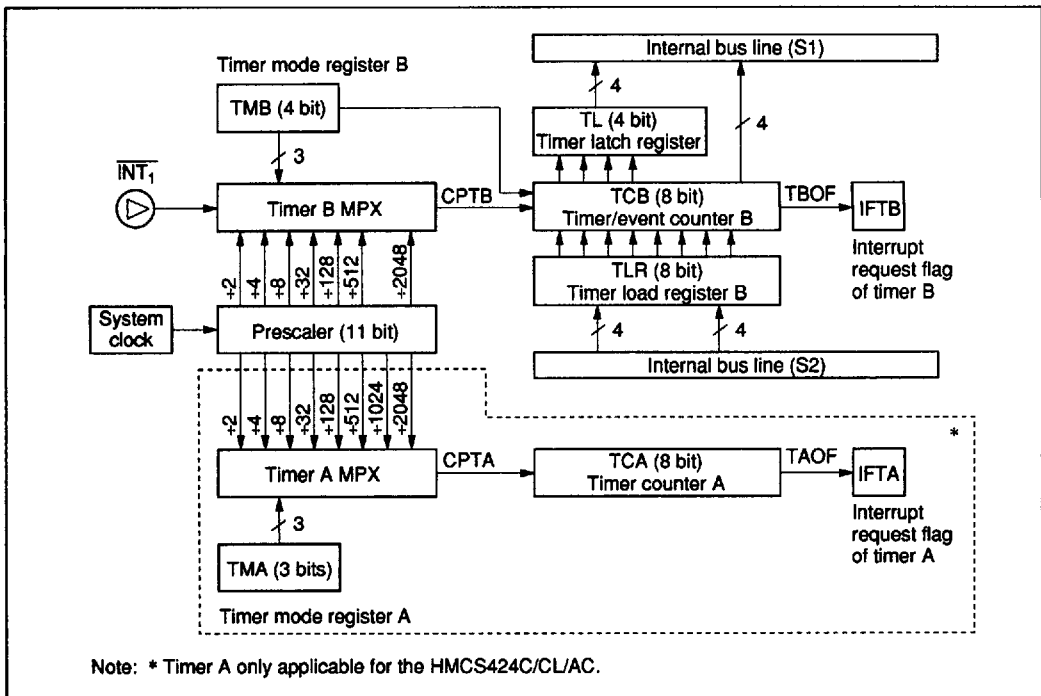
Internal bus line (S1)

Timer mode register B

TMB (4 bit)

4

TL (4 bit)
Timer latch register

4

3

$\overline{INT_1}$

Timer B MPX

CPTB

TCB (8 bit)
Timer/event counter B

TBOF

IFTB

Interrupt request flag of timer B

÷2 ÷4 ÷8 ÷32 ÷128 ÷512 ÷2048

TLR (8 bit)
Timer load register B

System clock

Prescaler (11 bit)

4 4

Internal bus line (S2)

÷2 ÷4 ÷8 ÷32 ÷128 ÷512 ÷1024 ÷2048

*

Timer A MPX

CPTA

TCA (8 bit)
Timer counter A

TAOF

IFTA

3

Interrupt request flag of timer A

TMA (3 bits)

Timer mode register A

Note: * Timer A only applicable for the HMCS424C/CL/AC.